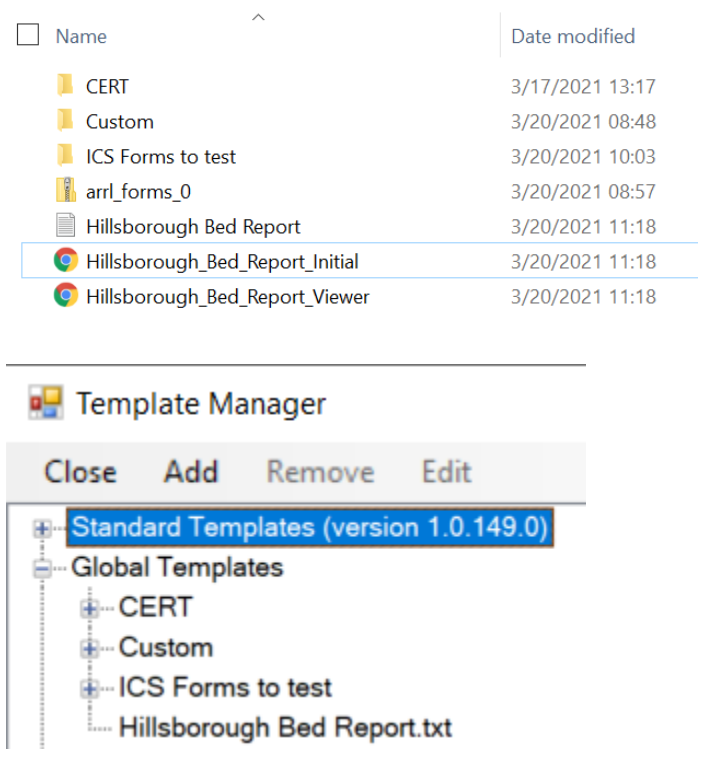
| Name | Date modified |
|---|---|
| CERT | 3/17/2021 13:17 |
| Custom | 3/20/2021 08:48 |
| ICS Forms to test | 3/20/2021 10:03 |
| arrl_forms_0 | 3/20/2021 08:57 |
| Hillsborough Bed Report | 3/20/2021 11:18 |
| Hillsborough_Bed_Report_Initial | 3/20/2021 11:18 |
| Hillsborough_Bed_Report_Viewer | 3/20/2021 11:18 |

Template Manager

Close Add Remove Edit

Standard Templates (version 1.0.149.0)
Global Templates
CERT
Custom
ICS Forms to test
Hillsborough Bed Report.txt